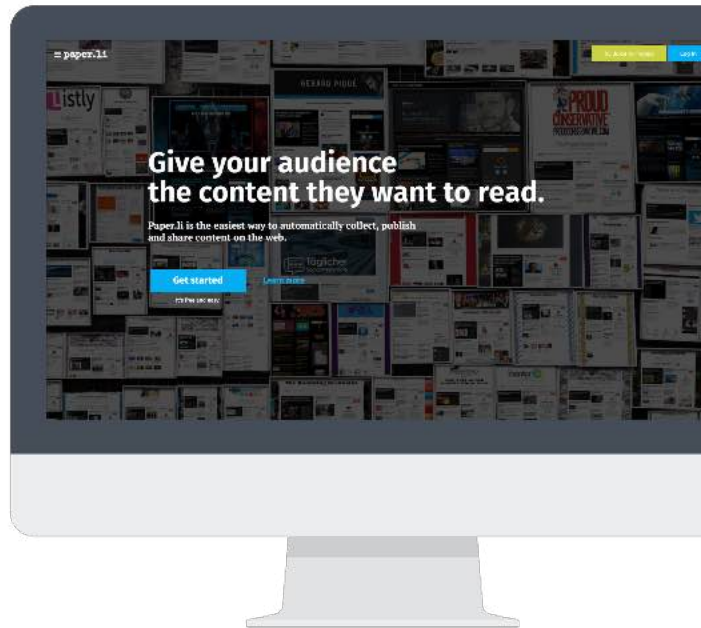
≡ paper.li

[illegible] Login

Give your audience the content they want to read.

Paper.li is the easiest way to automatically collect, publish and share content on the web.

Get started

It's free and easy

Learn more